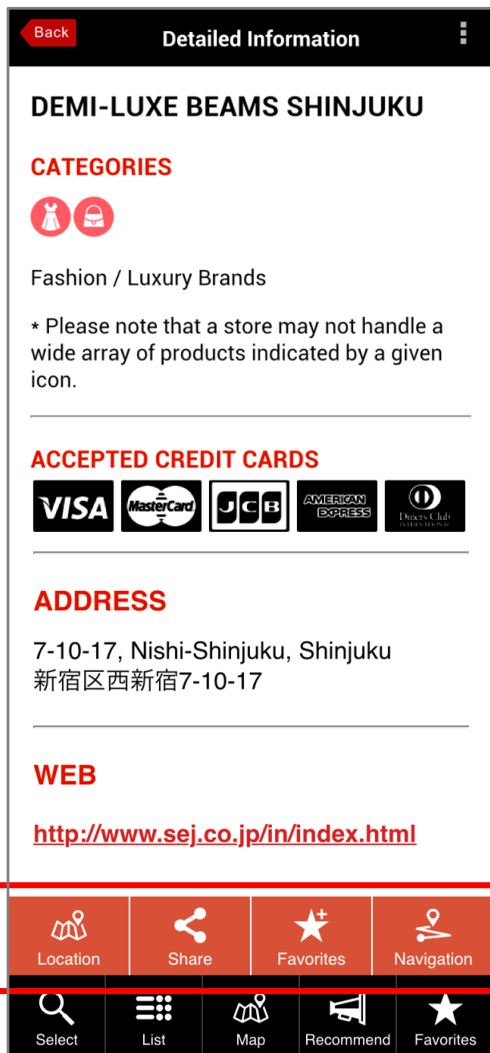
Back
Detailed Information

DEMI-LUXE BEAMS SHINJUKU

CATEGORIES

Fashion / Luxury Brands

* Please note that a store may not handle a wide array of products indicated by a given icon.

ACCEPTED CREDIT CARDS

VISA MasterCard JCB AMERICAN EXPRESS Diners Club INTERNATIONAL

ADDRESS

7-10-17, Nishi-Shinjuku, Shinjuku
新宿区西新宿7-10-17

WEB

http://www.sej.co.jp/in/index.html

Location Share Favorites Navigation

Select List Map Recommend Favorites